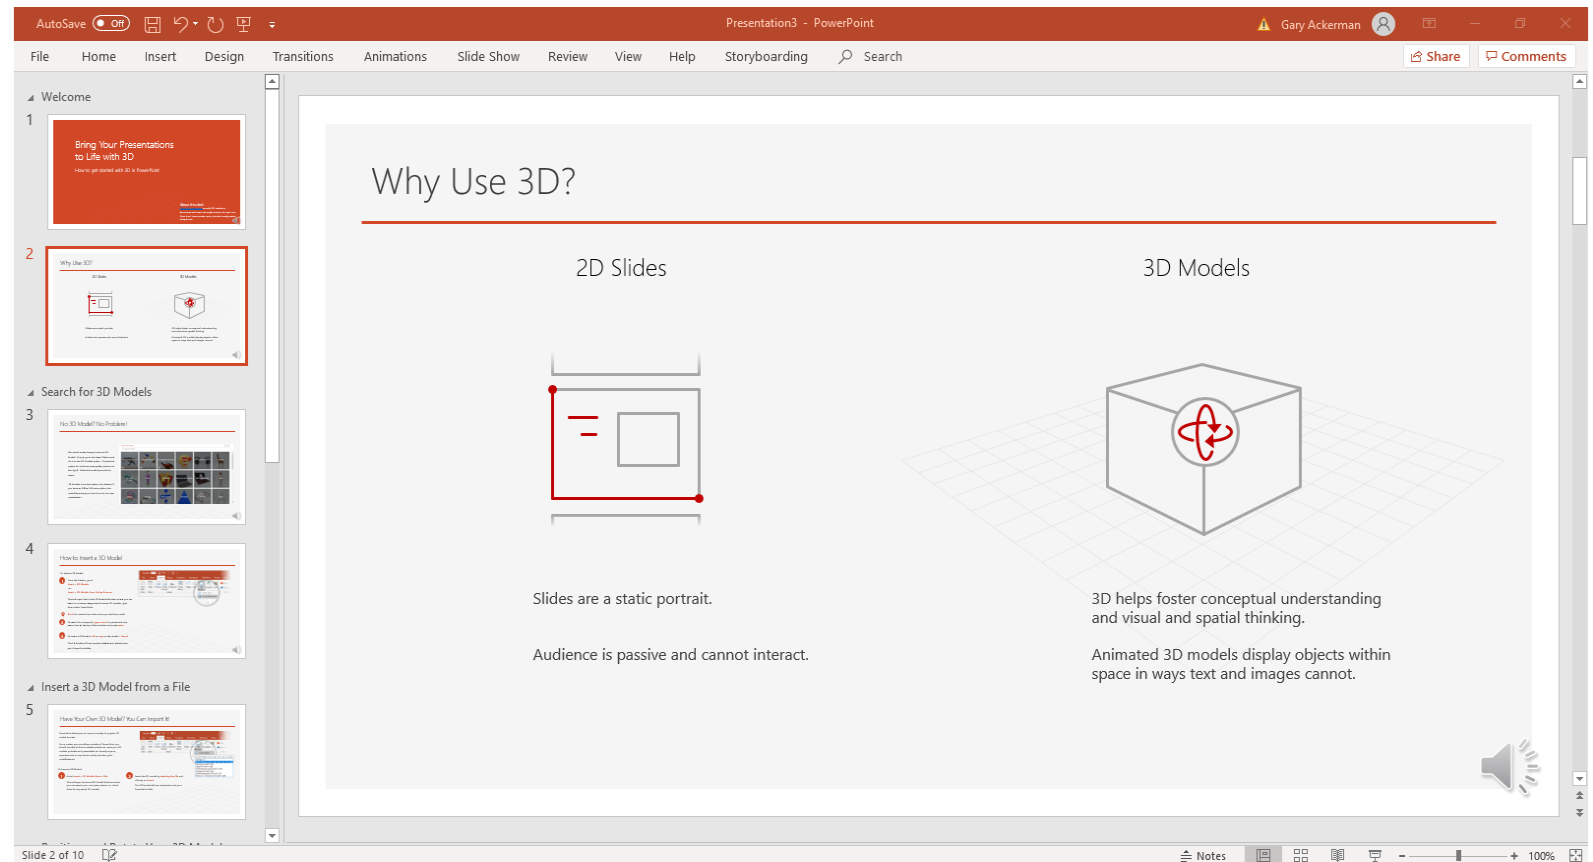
AutoSave Off Presentation3 - PowerPoint Gary Ackerman

File Home Insert Design Transitions Animations Slide Show Review View Help Storyboarding Search Share Comments

Welcome
1
Bring Your Presentations to Life with 3D
How to get started with 3D in PowerPoint

2
Why Use 3D?

Search for 3D Models
3
No 3D Model? No Problem!

4
How to Insert a 3D Model

Insert a 3D Model from a File
5
Have Your Own 3D Model? You Can Import It!

Why Use 3D?

2D Slides

3D Models

Slides are a static portrait.

Audience is passive and cannot interact.

3D helps foster conceptual understanding and visual and spatial thinking.

Animated 3D models display objects within space in ways text and images cannot.

Slide 2 of 10 Notes 100%